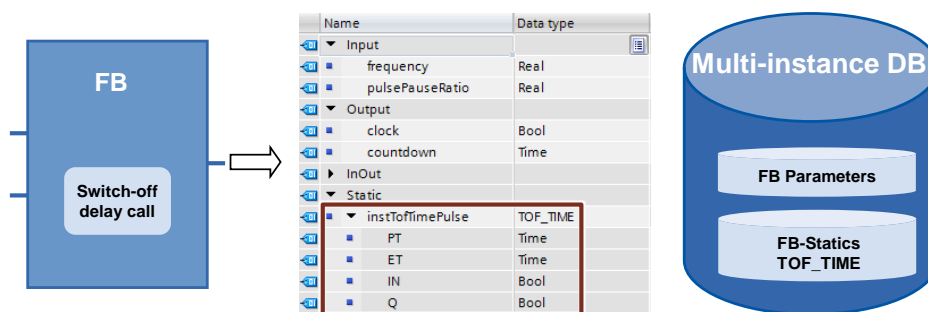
FB

Switch-off delay call

| Name | Data type |
|---|---|
| Input | |
| frequency | Real |
| pulsePauseRatio | Real |
| Output | |
| clock | Bool |
| countdown | Time |
| InOut | |
| Static | |
| instTofTimePulse | TOF_TIME |
| PT | Time |
| ET | Time |
| IN | Bool |
| Q | Bool |

Multi-instance DB

FB Parameters

FB-Statics TOF_TIME